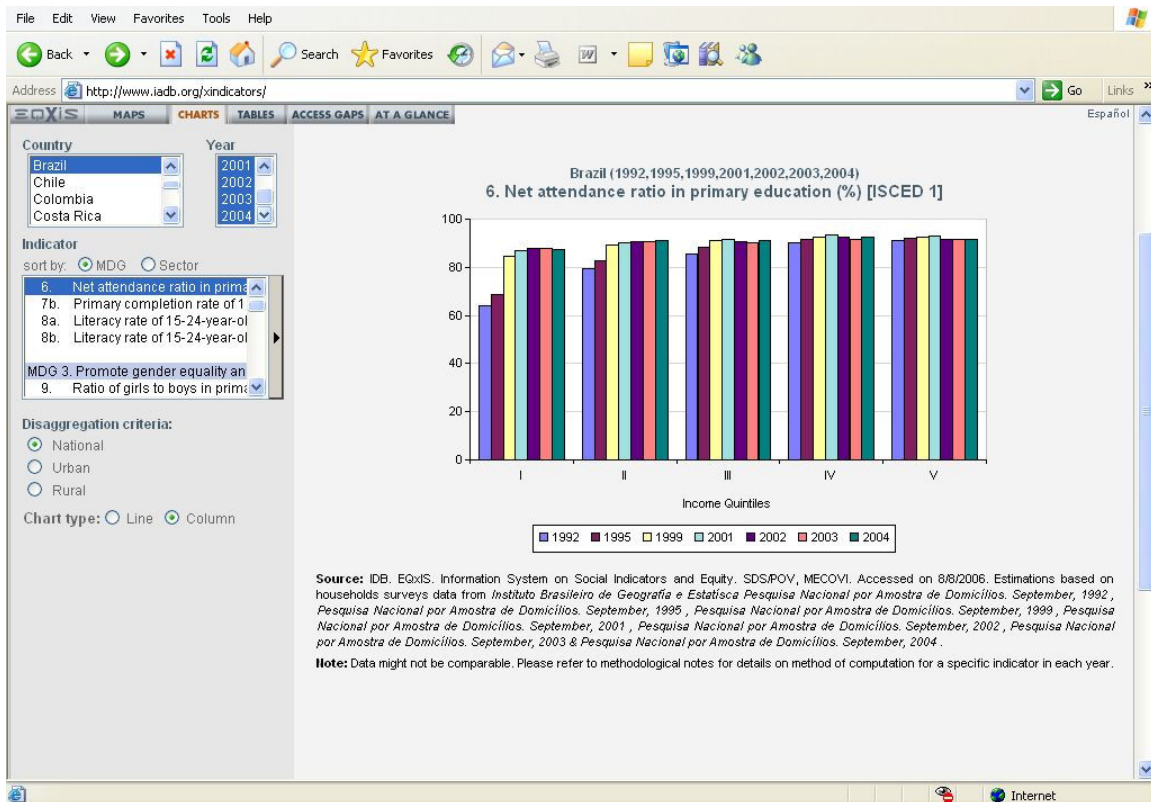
File Edit View Favorites Tools Help

Back Search Favorites

Address http://www.iadb.org/xindicators/ Go Links

EQXIS MAPS CHARTS TABLES ACCESS GAPS AT A GLANCE Español

Country
Brazil
Chile
Colombia
Costa Rica

Year
2001
2002
2003
2004

Indicator
sort by: MDG Sector
6. Net attendance ratio in prima
7b. Primary completion rate of 1
8a. Literacy rate of 15-24-year-ol
8b. Literacy rate of 15-24-year-ol
MDG 3. Promote gender equality an
9. Ratio of girls to boys in prima

Disaggregation criteria:
National
Urban
Rural

Chart type: Line Column

Brazil (1992,1995,1999,2001,2002,2003,2004)
6. Net attendance ratio in primary education (%) [ISCED 1]

100
80
60
40
20
0

I II III IV V

Income Quintiles

1992 1995 1999 2001 2002 2003 2004

**Source:** IDB. EQxIS. Information System on Social Indicators and Equity. SDS/POV, MECOVI. Accessed on 8/8/2006. Estimations based on households surveys data from *Instituto Brasileiro de Geografía e Estatísca Pesquisa Nacional por Amostra de Domicílios. September, 1992 , Pesquisa Nacional por Amostra de Domicílios. September, 1995 , Pesquisa Nacional por Amostra de Domicílios. September, 1999 , Pesquisa Nacional por Amostra de Domicílios. September, 2001 , Pesquisa Nacional por Amostra de Domicílios. September, 2002 , Pesquisa Nacional por Amostra de Domicílios. September, 2003 & Pesquisa Nacional por Amostra de Domicílios. September, 2004 .*

**Note:** Data might not be comparable. Please refer to methodological notes for details on method of computation for a specific indicator in each year.

Internet